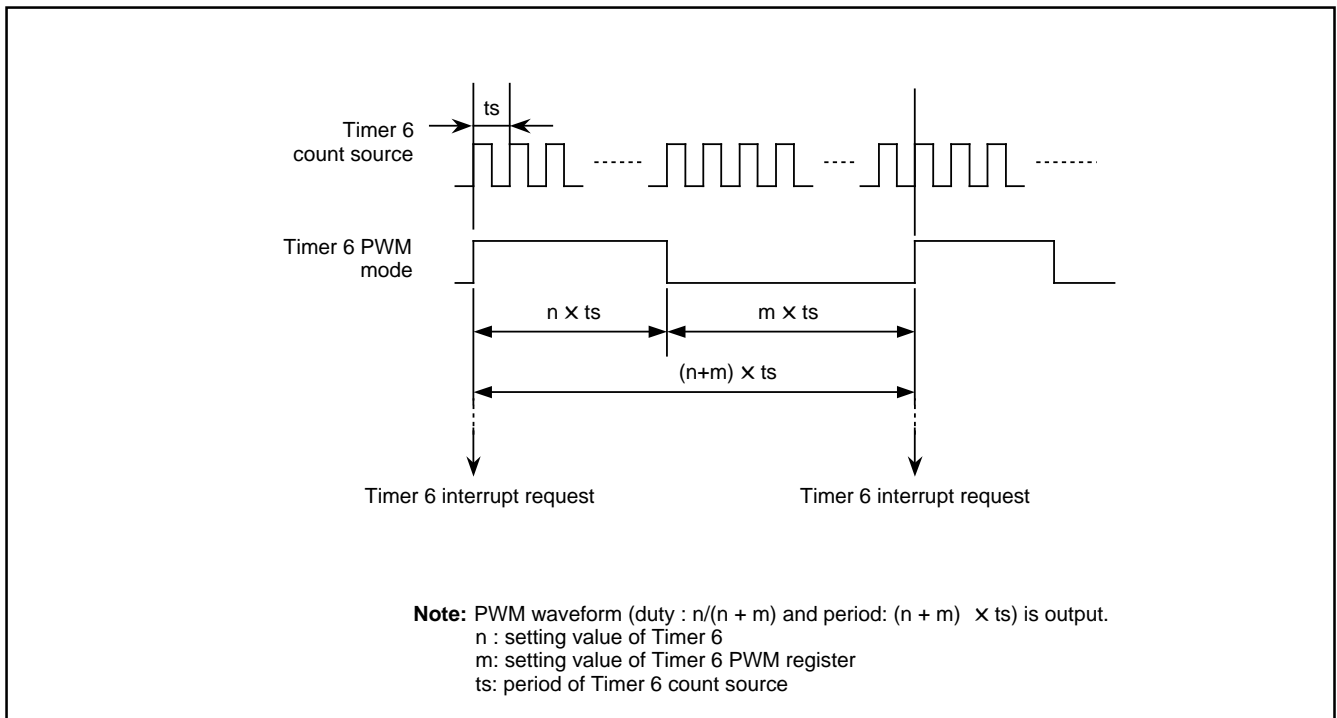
ts

Timer 6 count source

Timer 6 PWM mode

n × ts

m × ts

(n+m) × ts

Timer 6 interrupt request

Timer 6 interrupt request

**Note:** PWM waveform (duty : n/(n + m) and period: (n + m) × ts) is output.
n : setting value of Timer 6
m: setting value of Timer 6 PWM register
ts: period of Timer 6 count source